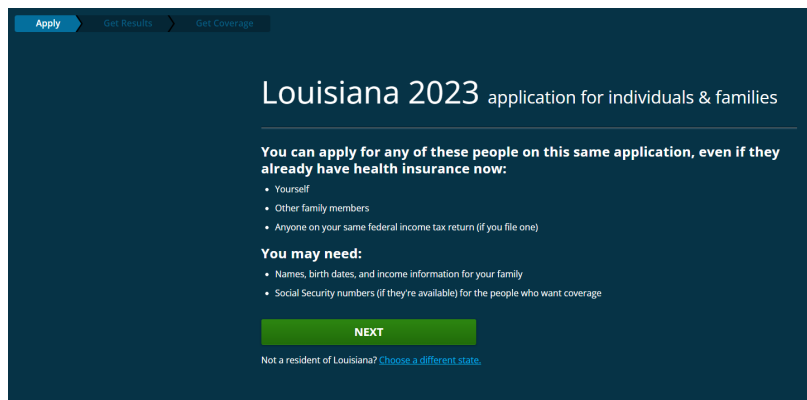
Apply
Get Results
Get Coverage

Louisiana 2023 application for individuals & families

You can apply for any of these people on this same application, even if they already have health insurance now:

- Yourself
- Other family members
- Anyone on your same federal income tax return (if you file one)

You may need:

- Names, birth dates, and income information for your family
- Social Security numbers (if they're available) for the people who want coverage

NEXT

Not a resident of Louisiana? Choose a different state.